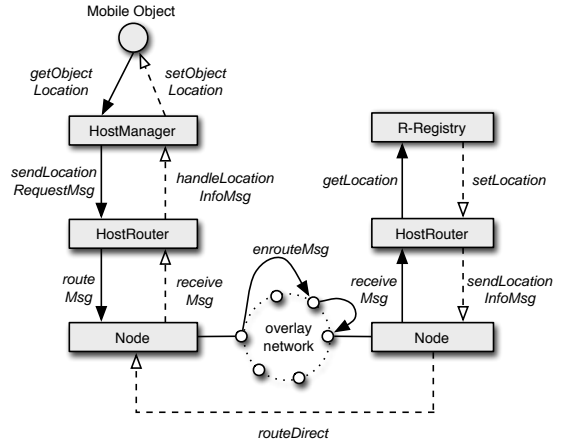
Mobile Object

getObject Location

setObject Location

HostManager

sendLocation RequestMsg

handleLocation InfoMsg

HostRouter

route Msg

receive Msg

Node

enrouteMsg

overlay network

R-Registry

getLocation

setLocation

HostRouter

receive Msg

sendLocation InfoMsg

Node

routeDirect